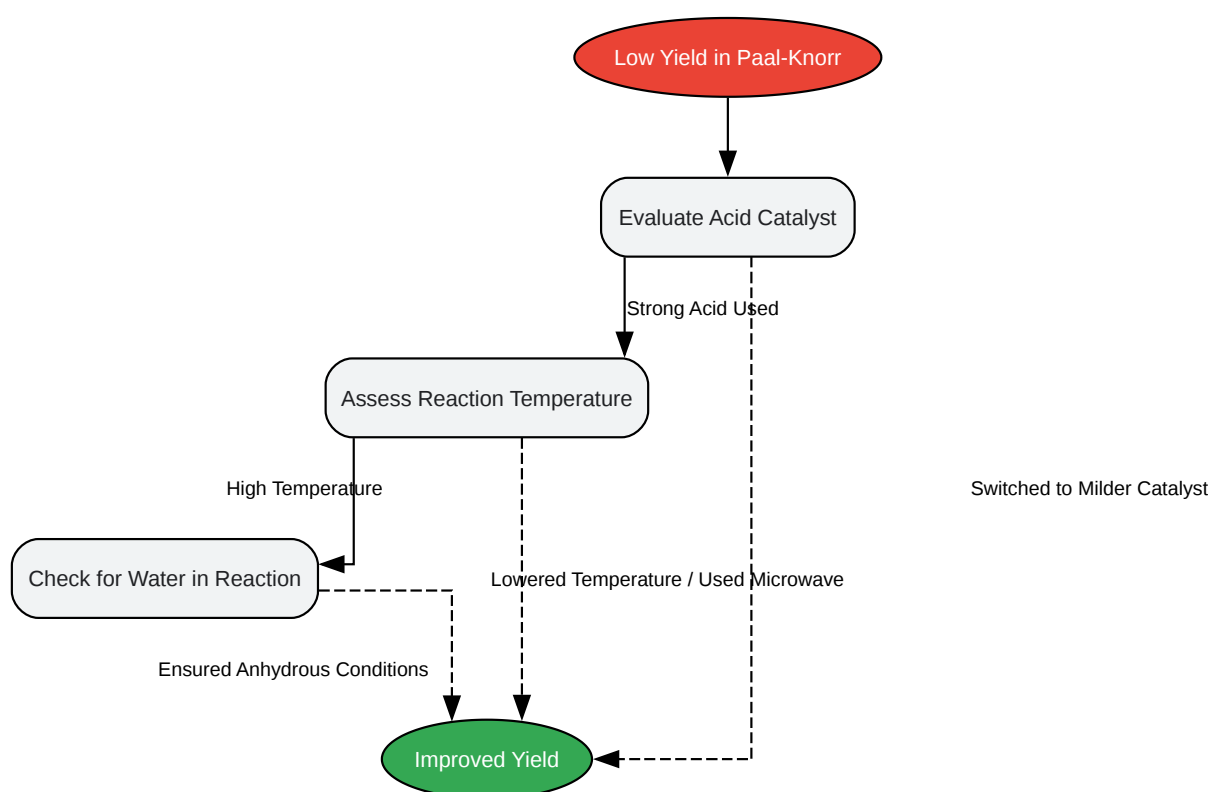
Low Yield in Paal-Knorr

Evaluate Acid Catalyst

Strong Acid Used

Assess Reaction Temperature

High Temperature

Switched to Milder Catalyst

Check for Water in Reaction

Lowered Temperature / Used Microwave

Ensured Anhydrous Conditions

Improved Yield